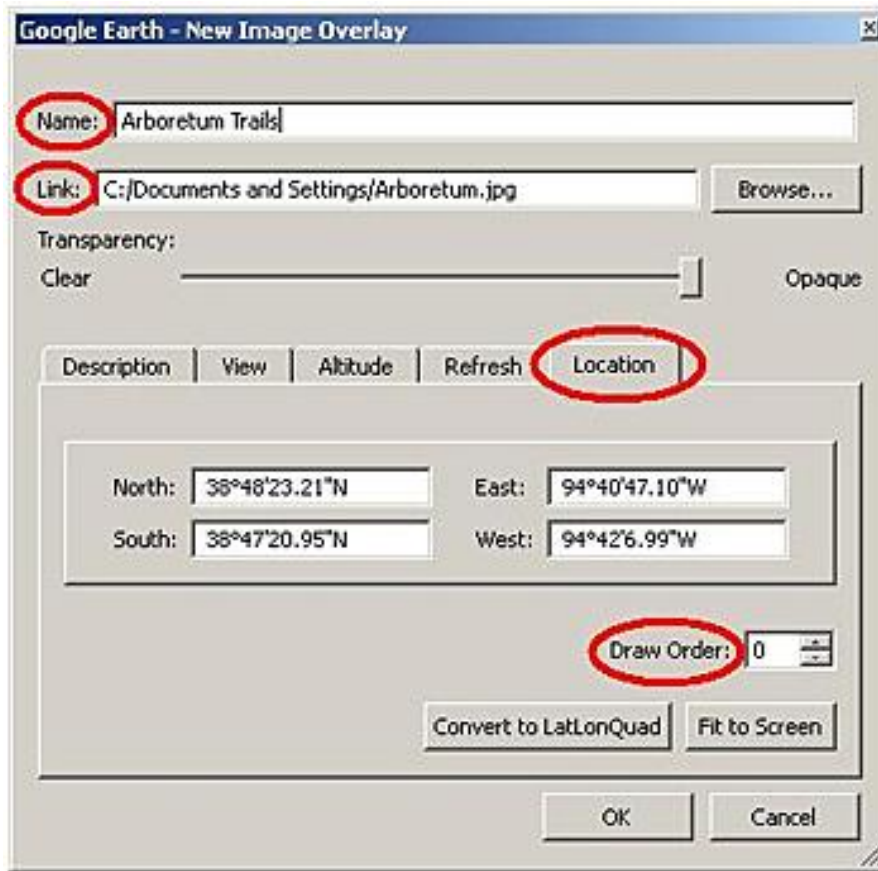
Google Earth - New Image Overlay

Name: Arboretum Trails

Link: C:/Documents and Settings/Arboretum.jpg

Browse...

Transparency:

Clear

Opaque

Description | View | Altitude | Refresh | Location

North: 38°48'23.21"N

East: 94°40'47.10"W

South: 38°47'20.95"N

West: 94°42'6.99"W

Draw Order: 0

Convert to LatLonQuad

Fit to Screen

OK

Cancel